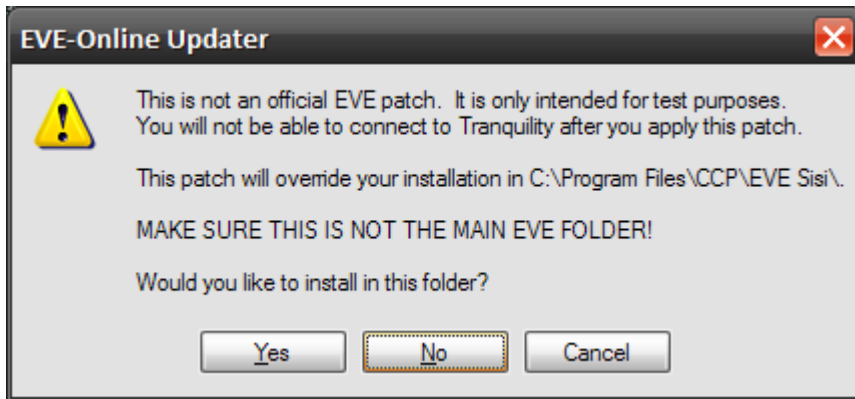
EVE-Online Updater

This is not an official EVE patch.  It is only intended for test purposes. You will not be able to connect to Tranquility after you apply this patch.

This patch will override your installation in C:\Program Files\CCP\EVE Sisi\.

MAKE SURE THIS IS NOT THE MAIN EVE FOLDER!

Would you like to install in this folder?

Yes
No
Cancel